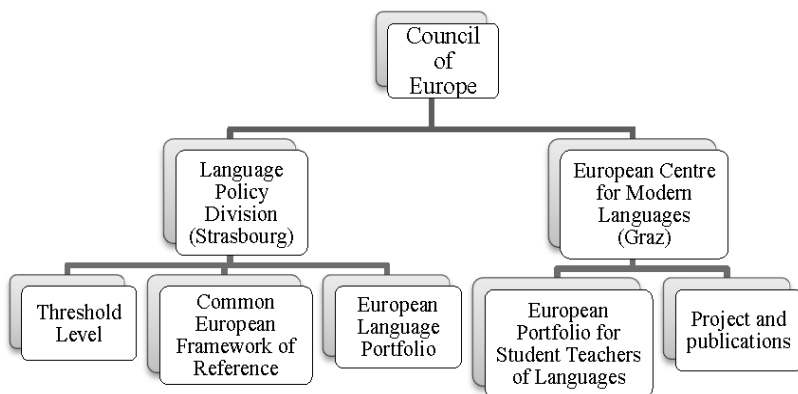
Council of Europe

Language Policy Division (Strasbourg)

European Centre for Modern Languages (Graz)

Threshold Level

Common European Framework of Reference

European Language Portfolio

European Portfolio for Student Teachers of Languages

Project and publications